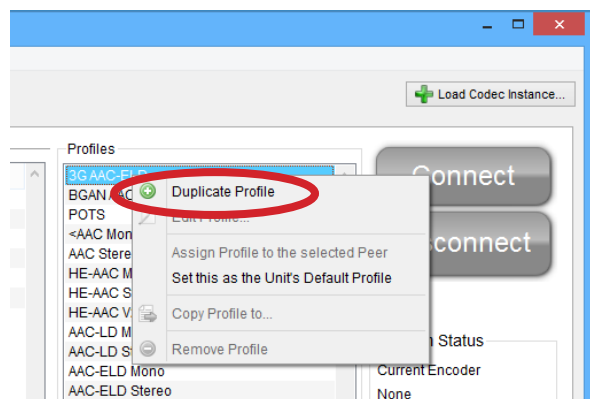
Load Codec Instance...

Profiles

3G AAC-ELD

BGAN A

POTS

<AAC Mon

AAC Stere

HE-AAC M

HE-AAC S

HE-AAC V

AAC-LD M

AAC-LD S

AAC-ELD Mono

AAC-ELD Stereo

Duplicate Profile

Edit Profile...

Assign Profile to the selected Peer

Set this as the Unit's Default Profile

Copy Profile to...

Remove Profile

Connect

sconnect

n Status

Current Encoder

None